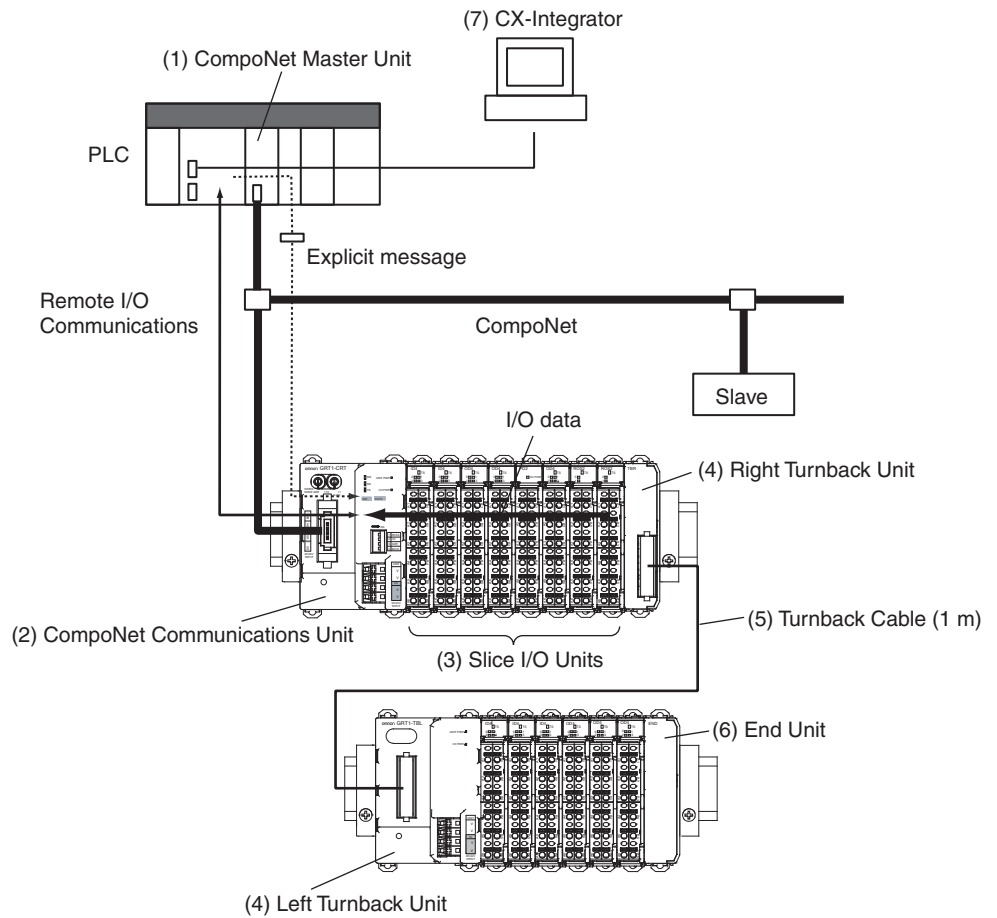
(7) CX-Integrator

(1) CompoNet Master Unit

PLC

Explicit message

Remote I/O Communications

CompoNet

Slave

I/O data

omron GRT1-CRT

(4) Right Turnback Unit

(2) CompoNet Communications Unit

(5) Turnback Cable (1 m)

(3) Slice I/O Units

omron GRT1-TBL

(6) End Unit

(4) Left Turnback Unit